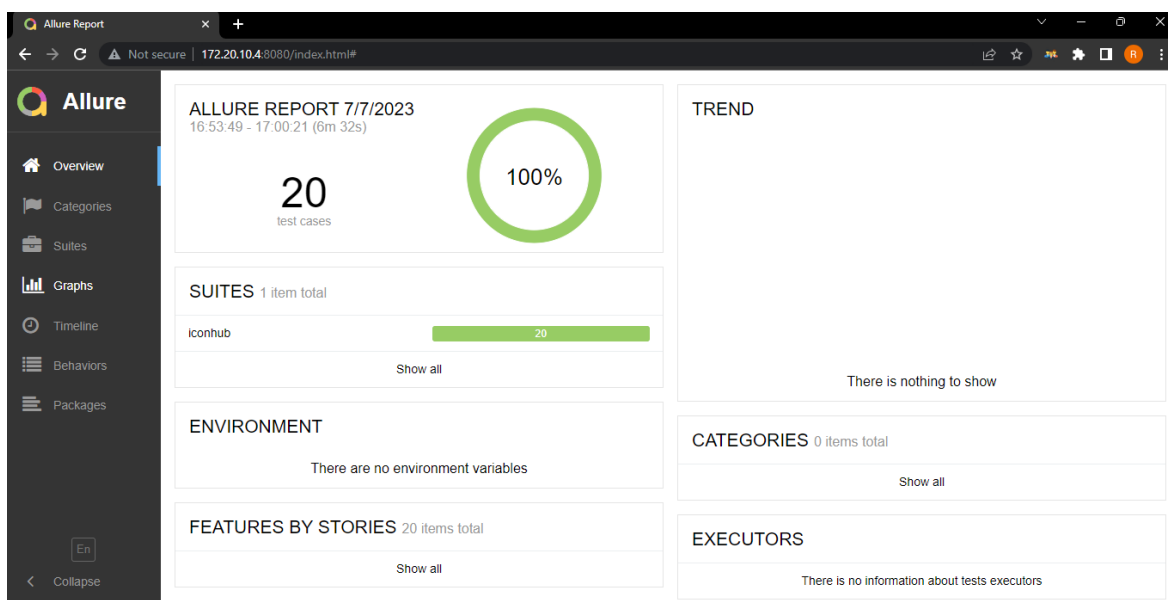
Allure Report ×

Not secure | 172.20.10.4:8080/index.html#

R

Allure

Overview
Categories
Suites
Graphs
Timeline
Behaviors
Packages

En
Collapse

ALLURE REPORT 7/7/2023
16:53:49 - 17:00:21 (6m 32s)

20
test cases

100%

SUITES 1 item total

iconhub 20

Show all

ENVIRONMENT

There are no environment variables

FEATURES BY STORIES 20 items total

Show all

TREND

There is nothing to show

CATEGORIES 0 items total

Show all

EXECUTORS

There is no information about tests executors